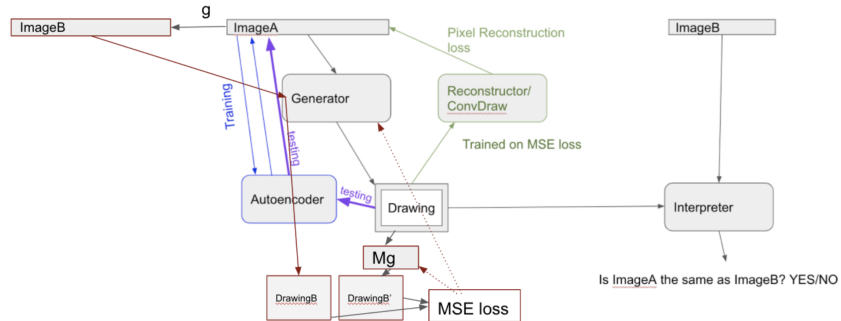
g

ImageB

ImageA

Pixel Reconstruction loss

ImageB

Generator

Reconstructor/ ConvDraw

Training

testing

Trained on MSE loss

Autoencoder

testing

Drawing

Interpreter

Mg

DrawingB

DrawingB'

MSE loss

Is ImageA the same as ImageB? YES/NO